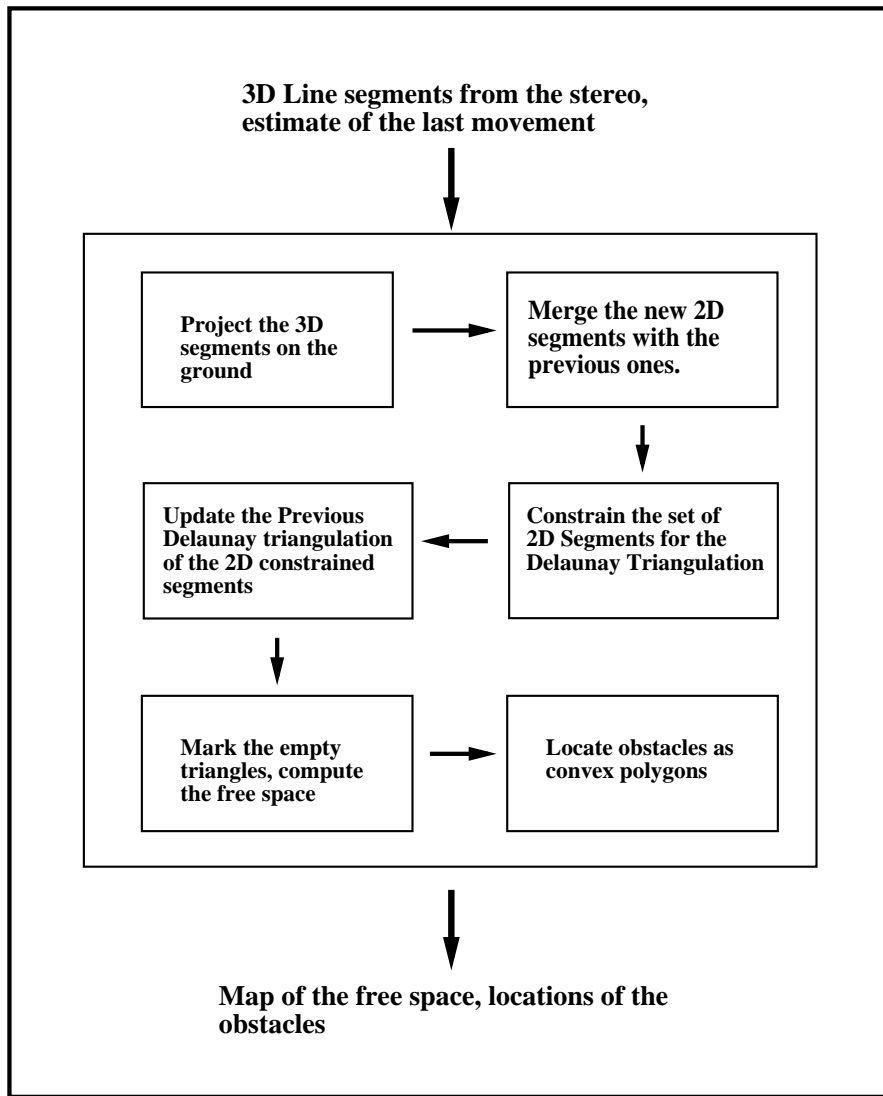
3D Line segments from the stereo, estimate of the last movement

Project the 3D segments on the ground

Merge the new 2D segments with the previous ones.

Constrain the set of 2D Segments for the Delaunay Triangulation

Update the Previous Delaunay triangulation of the 2D constrained segments

Mark the empty triangles, compute the free space

Locate obstacles as convex polygons

Map of the free space, locations of the obstacles